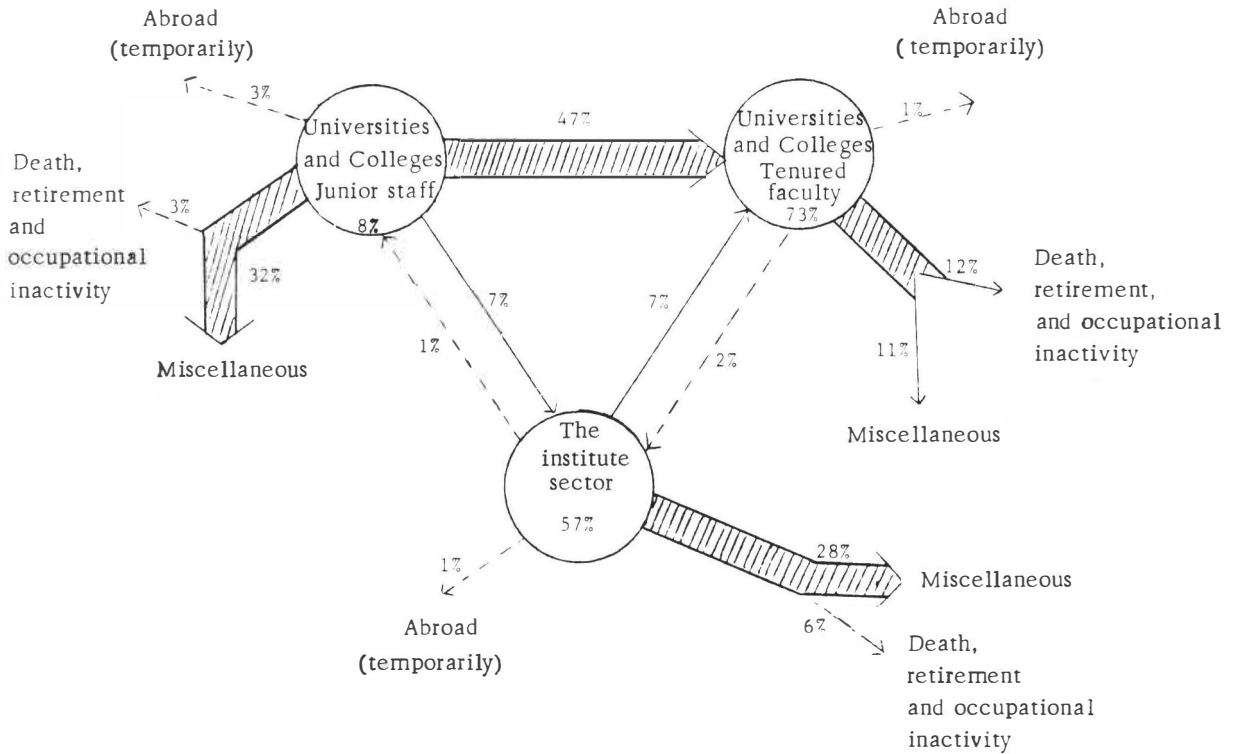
Abroad (temporarily)

3%

Universities and Colleges Junior staff

8%

47%

Abroad (temporarily)

1%

Universities and Colleges Tenured faculty

73%

Death, retirement and occupational inactivity

3%

32%

Miscellaneous

7%

1%

7%

2%

12%

Death, retirement, and occupational inactivity

11%

Miscellaneous

The institute sector

57%

1%

Abroad (temporarily)

28%

Miscellaneous

6%

Death, retirement and occupational inactivity